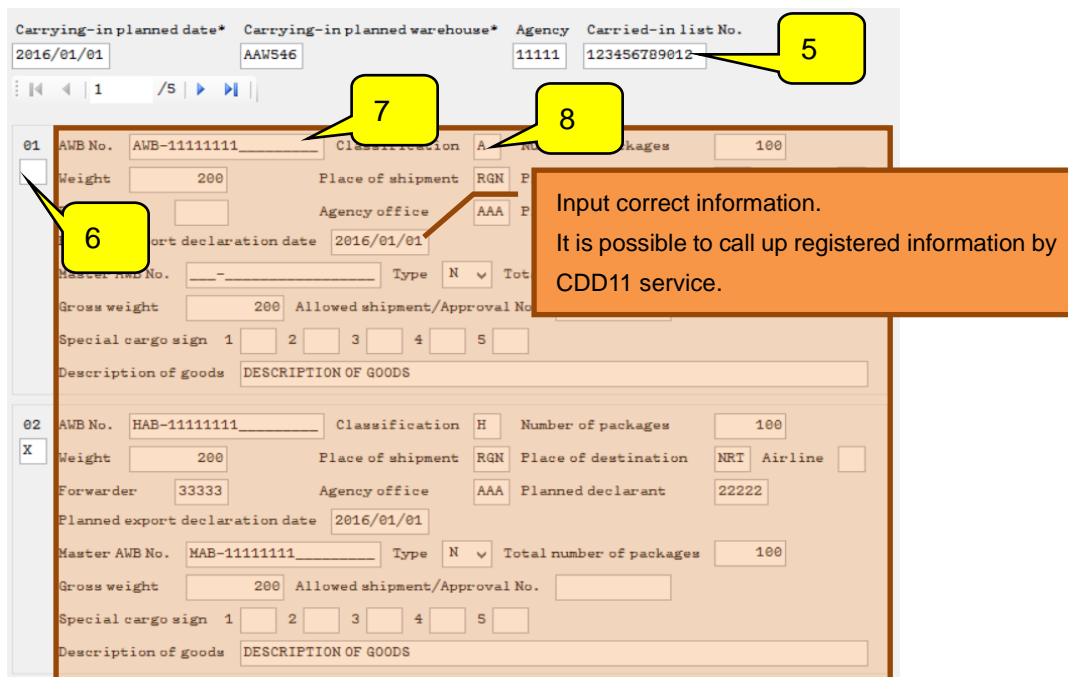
Carrying-in planned date* Carrying-in planned warehouse* Agency Carried-in list No.

2016/01/01 AAW546 11111 123456789012

5

1 /5

7

8

01

AWB No. AWB-11111111________ Classification A N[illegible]ackages 100

Weight 200 Place of shipment RGN P

6

Agency office AAA P

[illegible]port declaration date 2016/01/01

Master AWB No. ___-________________ Type N Tot

Gross weight 200 Allowed shipment/Approval No

Special cargo sign 1 2 3 4 5

Description of goods DESCRIPTION OF GOODS

Input correct information.

It is possible to call up registered information by CDD11 service.

02

X

AWB No. HAB-11111111________ Classification H Number of packages 100

Weight 200 Place of shipment RGN Place of destination NRT Airline

Forwarder 33333 Agency office AAA Planned declarant 22222

Planned export declaration date 2016/01/01

Master AWB No. MAB-11111111________ Type N Total number of packages 100

Gross weight 200 Allowed shipment/Approval No.

Special cargo sign 1 2 3 4 5

Description of goods DESCRIPTION OF GOODS